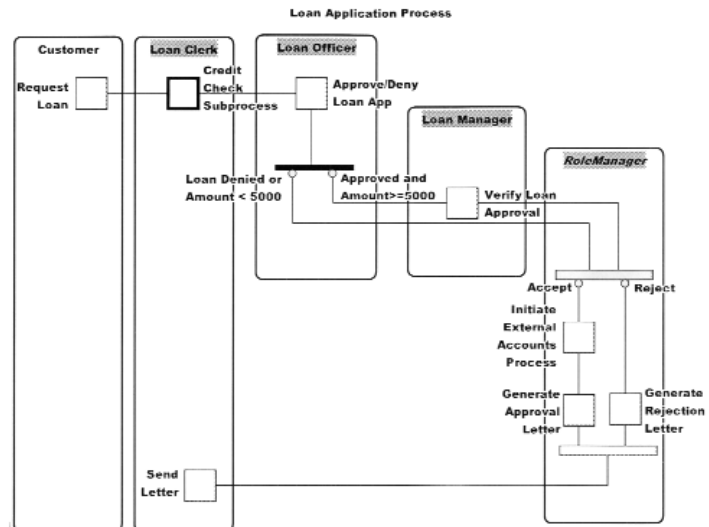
Loan Application Process

Customer

Loan Clerk

Loan Officer

Request Loan

Credit Check Subprocess

Approve/Deny Loan App

Loan Manager

RoleManager

Loan Denied or Amount < 5000

Approved and Amount>=5000

Verify Loan Approval

Accept

Reject

Initiate External Accounts Process

Generate Approval Letter

Generate Rejection Letter

Send Letter